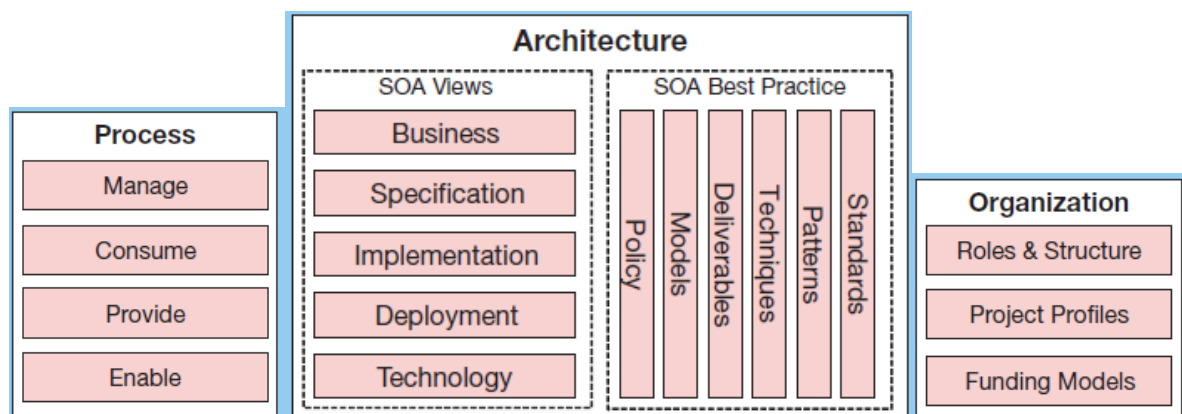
Architecture

SOA Views

Business

Specification

Implementation

Deployment

Technology

SOA Best Practice

Policy

Models

Deliverables

Techniques

Patterns

Standards

Process

Manage

Consume

Provide

Enable

Organization

Roles & Structure

Project Profiles

Funding Models